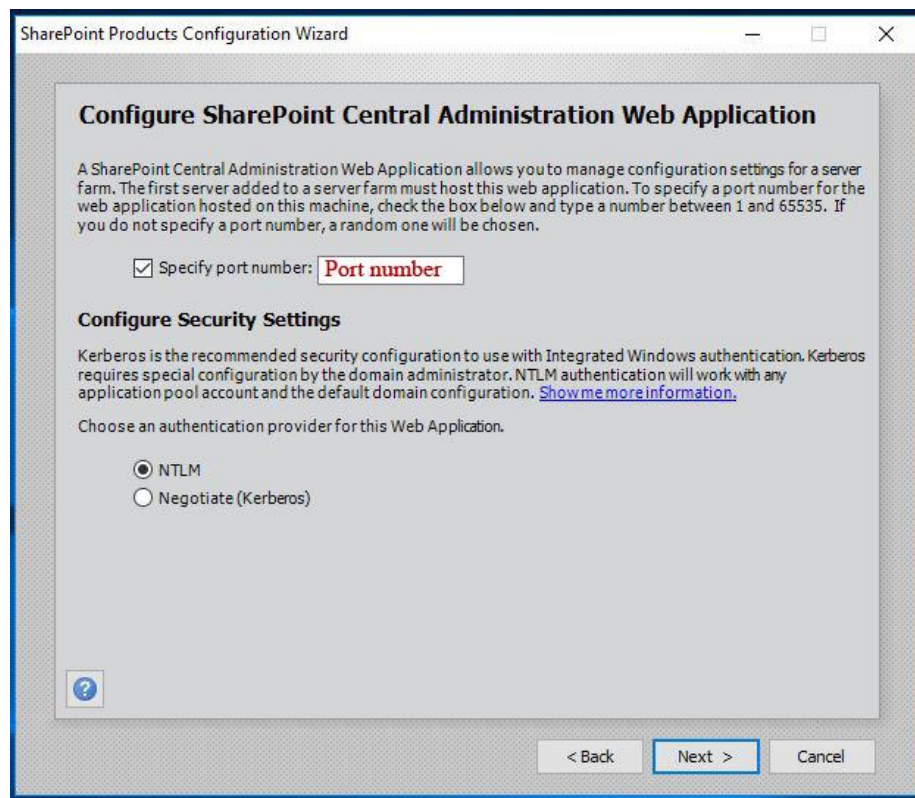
SharePoint Products Configuration Wizard

Configure SharePoint Central Administration Web Application

A SharePoint Central Administration Web Application allows you to manage configuration settings for a server farm. The first server added to a server farm must host this web application. To specify a port number for the web application hosted on this machine, check the box below and type a number between 1 and 65535. If you do not specify a port number, a random one will be chosen.

☑ Specify port number: Port number

Configure Security Settings

Kerberos is the recommended security configuration to use with Integrated Windows authentication. Kerberos requires special configuration by the domain administrator. NTLM authentication will work with any application pool account and the default domain configuration. Show me more information.

Choose an authentication provider for this Web Application.

◉ NTLM
○ Negotiate (Kerberos)

< Back
Next >
Cancel